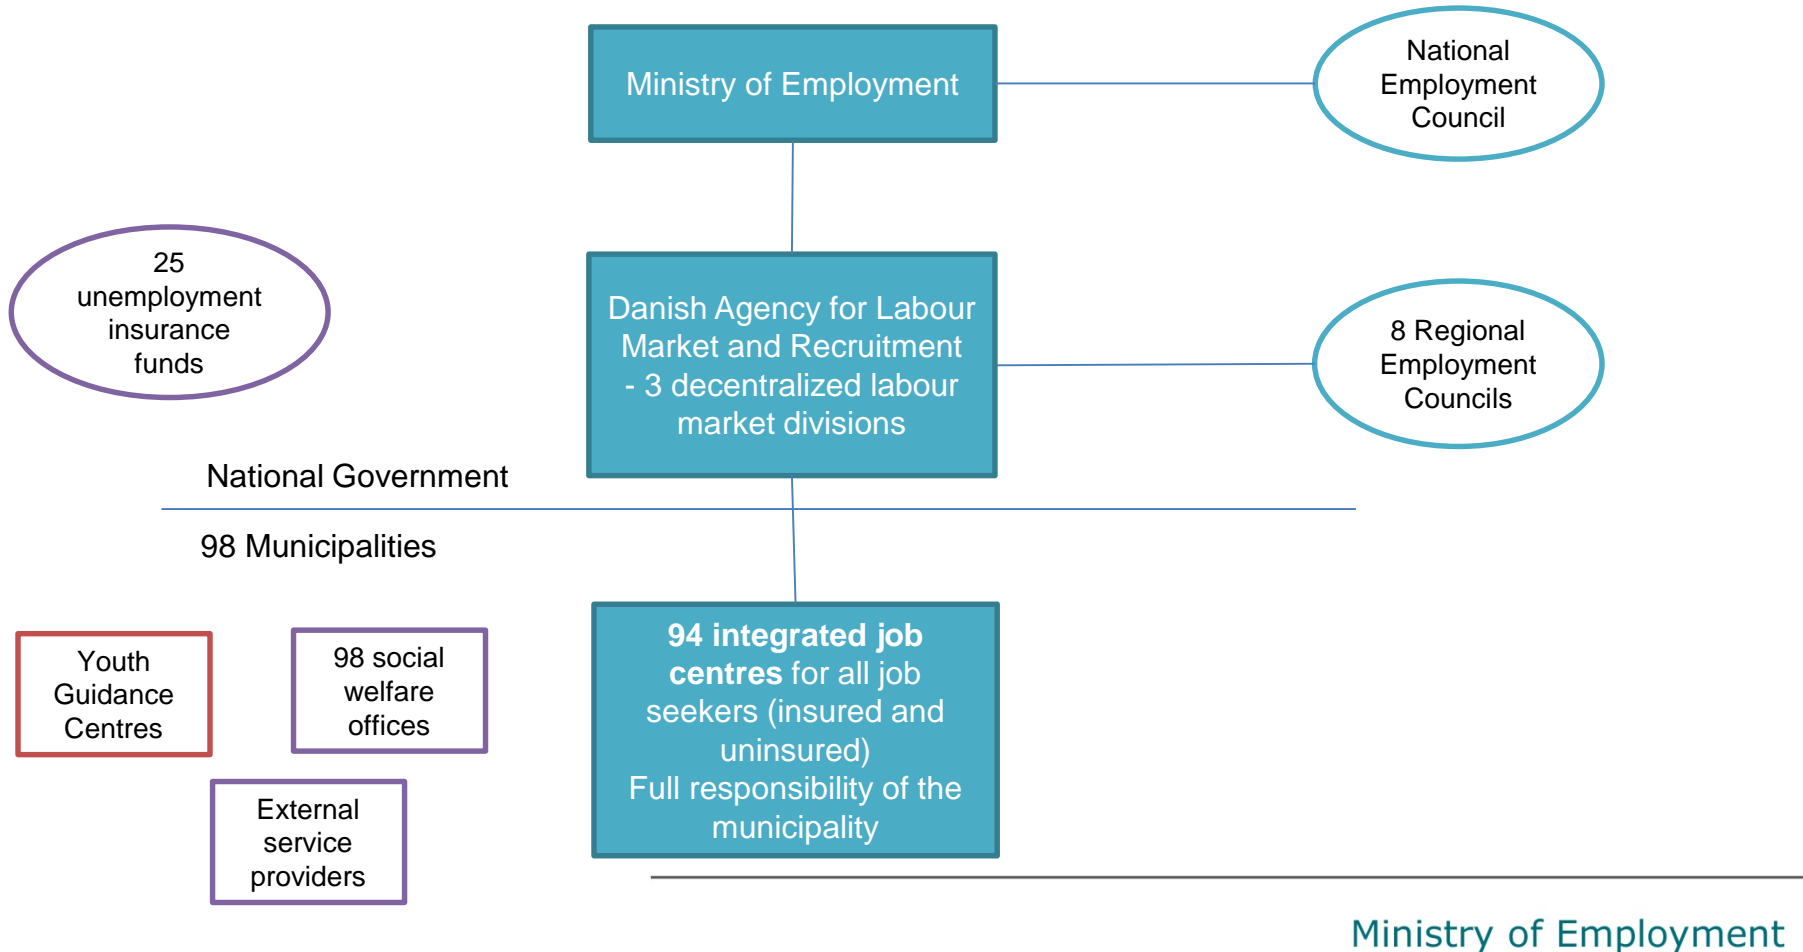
Ministry of Employment

National Employment Council

25 unemployment insurance funds

Danish Agency for Labour Market and Recruitment - 3 decentralized labour market divisions

8 Regional Employment Councils

National Government

98 Municipalities

Youth Guidance Centres

98 social welfare offices

External service providers

**94 integrated job centres** for all job seekers (insured and uninsured)
Full responsibility of the municipality

Ministry of Employment